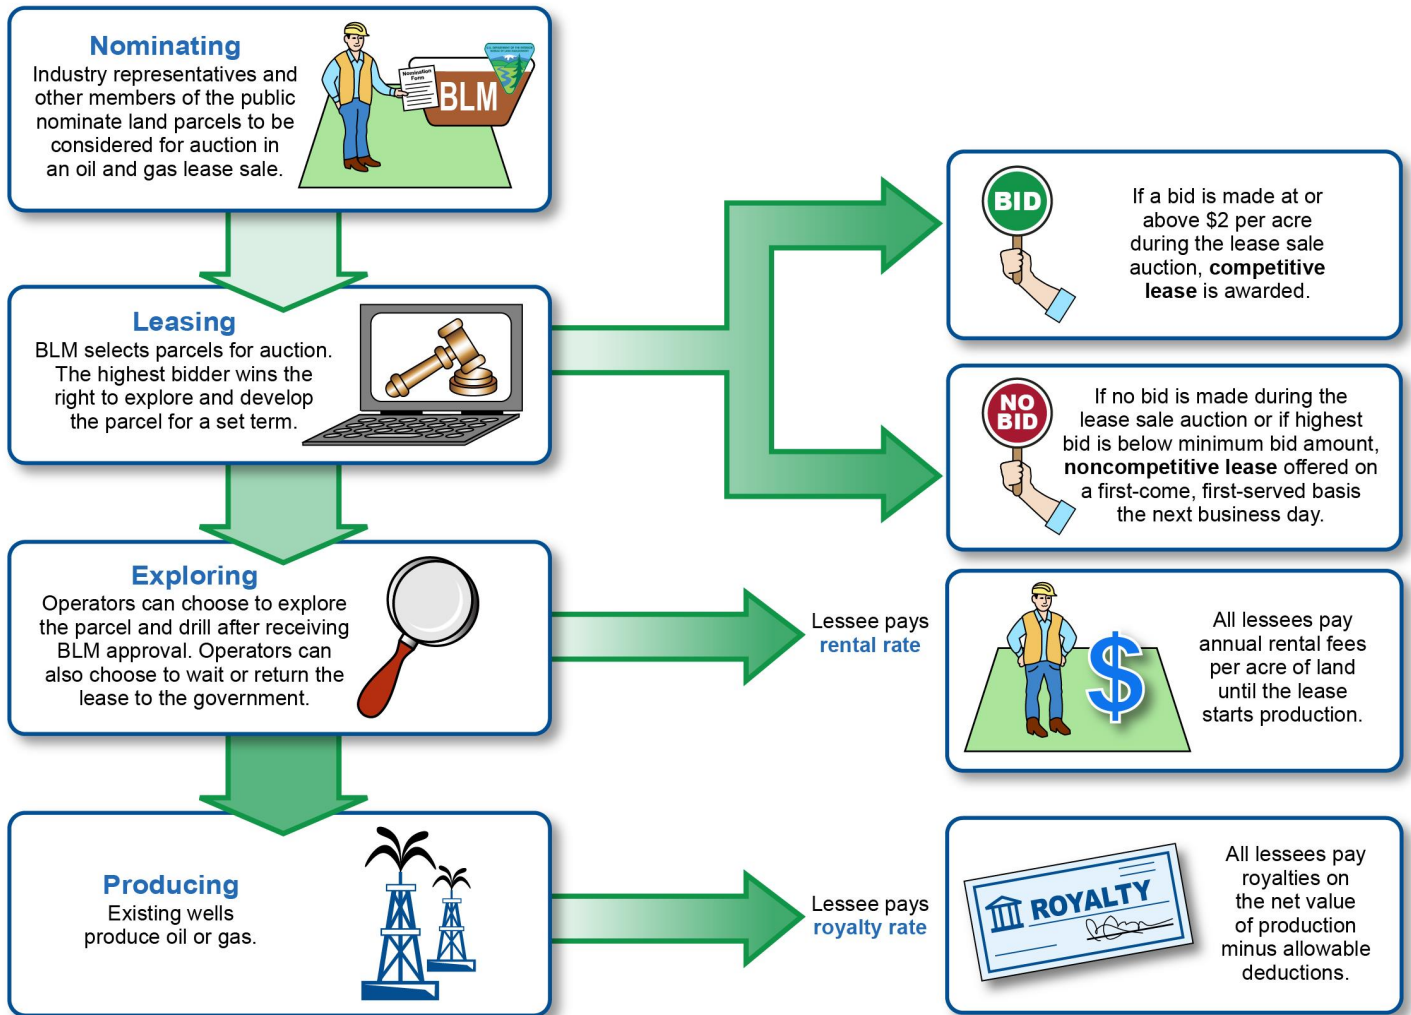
Nominating
Industry representatives and other members of the public nominate land parcels to be considered for auction in an oil and gas lease sale.

Nomination Form

BLM

Leasing
BLM selects parcels for auction. The highest bidder wins the right to explore and develop the parcel for a set term.

BID

If a bid is made at or above $2 per acre during the lease sale auction, **competitive lease** is awarded.

NO BID

If no bid is made during the lease sale auction or if highest bid is below minimum bid amount, **noncompetitive lease** offered on a first-come, first-served basis the next business day.

Exploring
Operators can choose to explore the parcel and drill after receiving BLM approval. Operators can also choose to wait or return the lease to the government.

Lessee pays rental rate

$

All lessees pay annual rental fees per acre of land until the lease starts production.

Producing
Existing wells produce oil or gas.

Lessee pays royalty rate

ROYALTY

All lessees pay royalties on the net value of production minus allowable deductions.